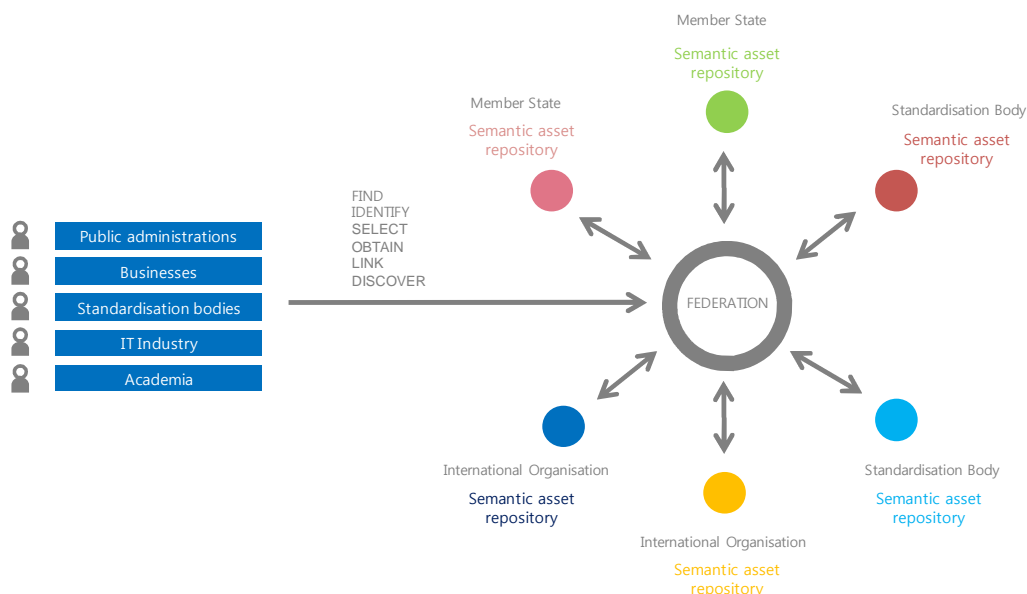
Member State

Semantic asset repository

Member State

Semantic asset repository

Standardisation Body

Semantic asset repository

Public administrations

Businesses

Standardisation bodies

IT Industry

Academia

FIND
IDENTIFY
SELECT
OBTAIN
LINK
DISCOVER

FEDERATION

International Organisation

Semantic asset repository

Standardisation Body

Semantic asset repository

International Organisation

Semantic asset repository